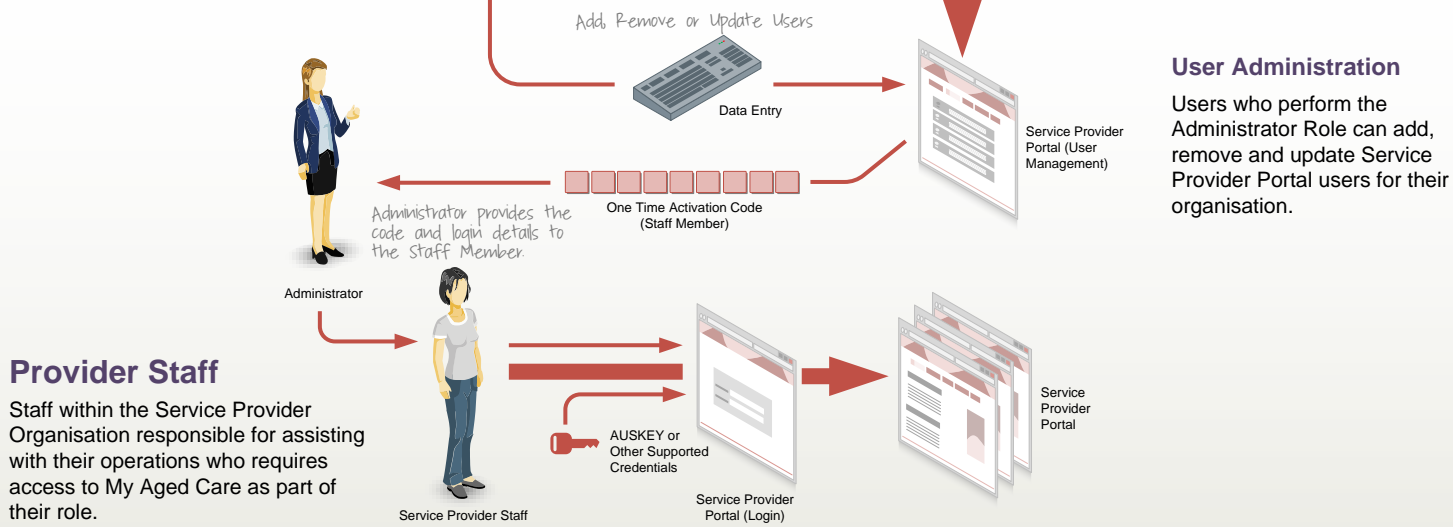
Add, Remove or Update Users

Data Entry

Service Provider Portal (User Management)

User Administration

Users who perform the Administrator Role can add, remove and update Service Provider Portal users for their organisation.

One Time Activation Code (Staff Member)

Administrator provides the code and login details to the Staff Member.

Administrator

Provider Staff

Staff within the Service Provider Organisation responsible for assisting with their operations who requires access to My Aged Care as part of their role.

AUSKEY or Other Supported Credentials

Service Provider Staff

Service Provider Portal (Login)

Service Provider Portal